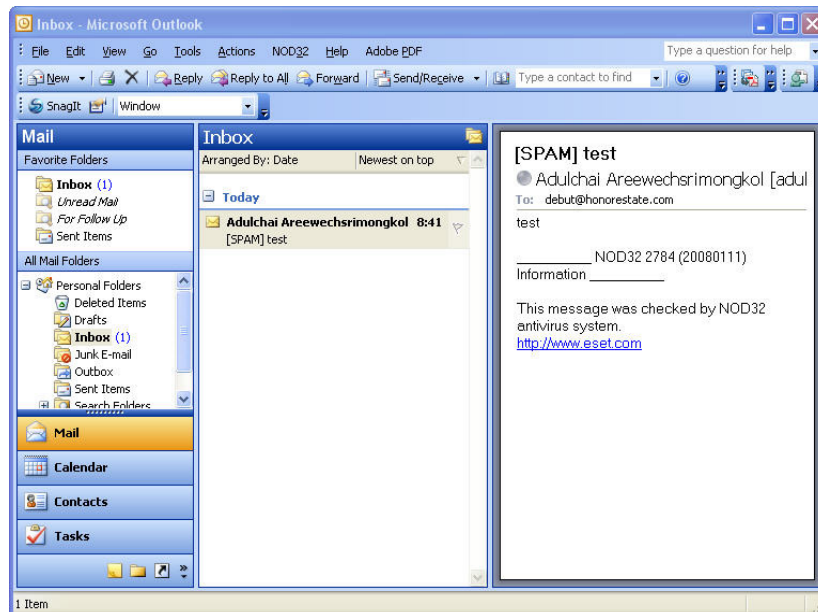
Inbox - Microsoft Outlook

File Edit View Go Tools Actions NOD32 Help Adobe PDF

Type a question for help

New Reply Reply to All Forward Send/Receive Type a contact to find

SnagIt Window

Mail

Favorite Folders

Inbox (1)
Unread Mail
For Follow Up
Sent Items

All Mail Folders

Personal Folders
Deleted Items
Drafts
Inbox (1)
Junk E-mail
Outbox
Sent Items
Search Folders

Mail
Calendar
Contacts
Tasks

Inbox

Arranged By: Date Newest on top

Today

Adulchai Areewechsrimongkol 8:41
[SPAM] test

[SPAM] test
Adulchai Areewechsrimongkol [adul
To: debut@honorestate.com

test

_________ NOD32 2784 (20080111) Information _________

This message was checked by NOD32 antivirus system.
http://www.eset.com

1 Item